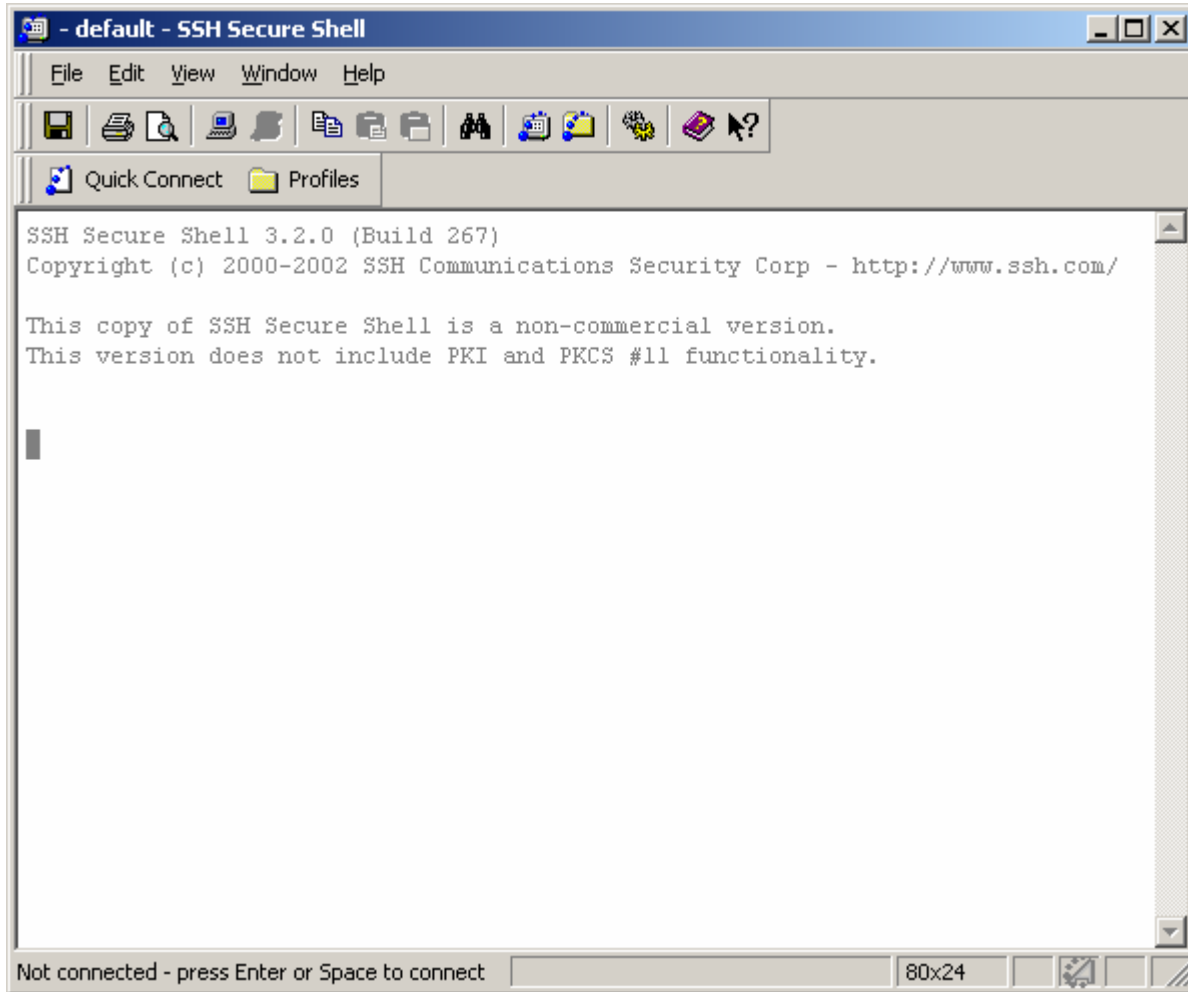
- default - SSH Secure Shell

File Edit View Window Help

Quick Connect Profiles

SSH Secure Shell 3.2.0 (Build 267)
Copyright (c) 2000-2002 SSH Communications Security Corp - http://www.ssh.com/

This copy of SSH Secure Shell is a non-commercial version.
This version does not include PKI and PKCS #11 functionality.

Not connected - press Enter or Space to connect 80x24